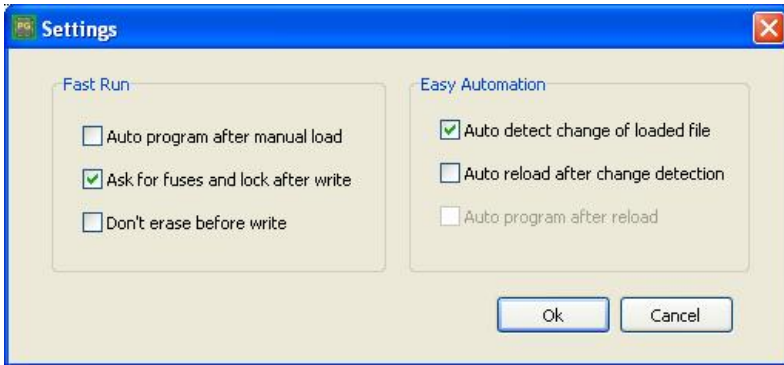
PG Settings

Fast Run

Auto program after manual load

Ask for fuses and lock after write

Don't erase before write

Easy Automation

Auto detect change of loaded file

Auto reload after change detection

Auto program after reload

Ok

Cancel